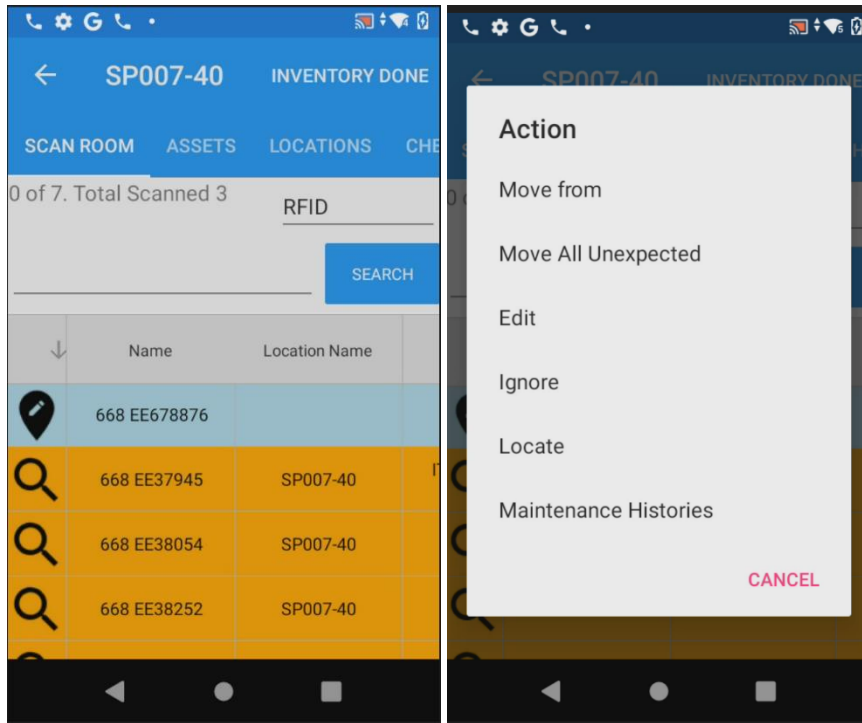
SP007-40 INVENTORY DONE

SCAN ROOM ASSETS LOCATIONS CHE

0 of 7. Total Scanned 3

RFID

SEARCH

| | Name | Location Name |
|---|---|---|
| | 668 EE678876 | |
| | 668 EE37945 | SP007-40 |
| | 668 EE38054 | SP007-40 |
| | 668 EE38252 | SP007-40 |

SP007-40 INVENTORY DONE

Action

Move from

Move All Unexpected

Edit

Ignore

Locate

Maintenance Histories

CANCEL